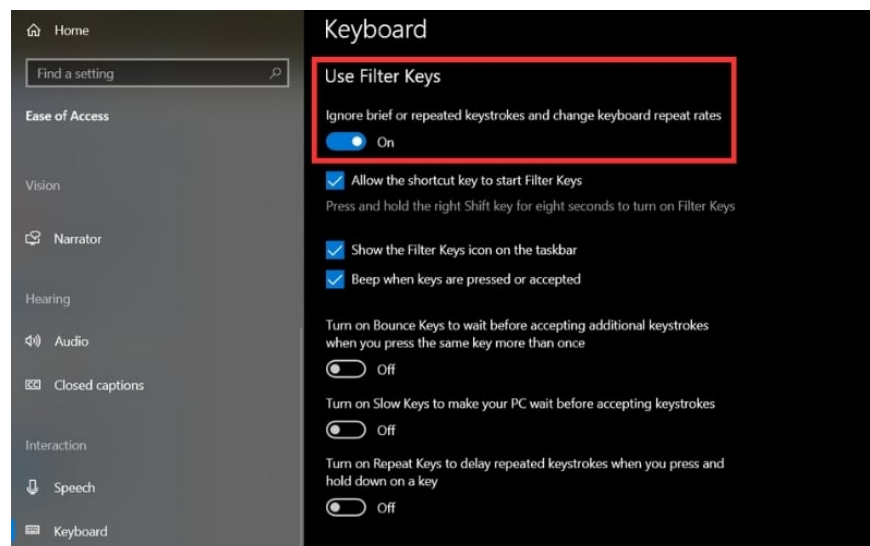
Home

Find a setting

Ease of Access

Vision

Narrator

Hearing

Audio

Closed captions

Interaction

Speech

Keyboard

Keyboard

Use Filter Keys

Ignore brief or repeated keystrokes and change keyboard repeat rates

On

Allow the shortcut key to start Filter Keys

Press and hold the right Shift key for eight seconds to turn on Filter Keys

Show the Filter Keys icon on the taskbar

Beep when keys are pressed or accepted

Turn on Bounce Keys to wait before accepting additional keystrokes when you press the same key more than once

Off

Turn on Slow Keys to make your PC wait before accepting keystrokes

Off

Turn on Repeat Keys to delay repeated keystrokes when you press and hold down on a key

Off